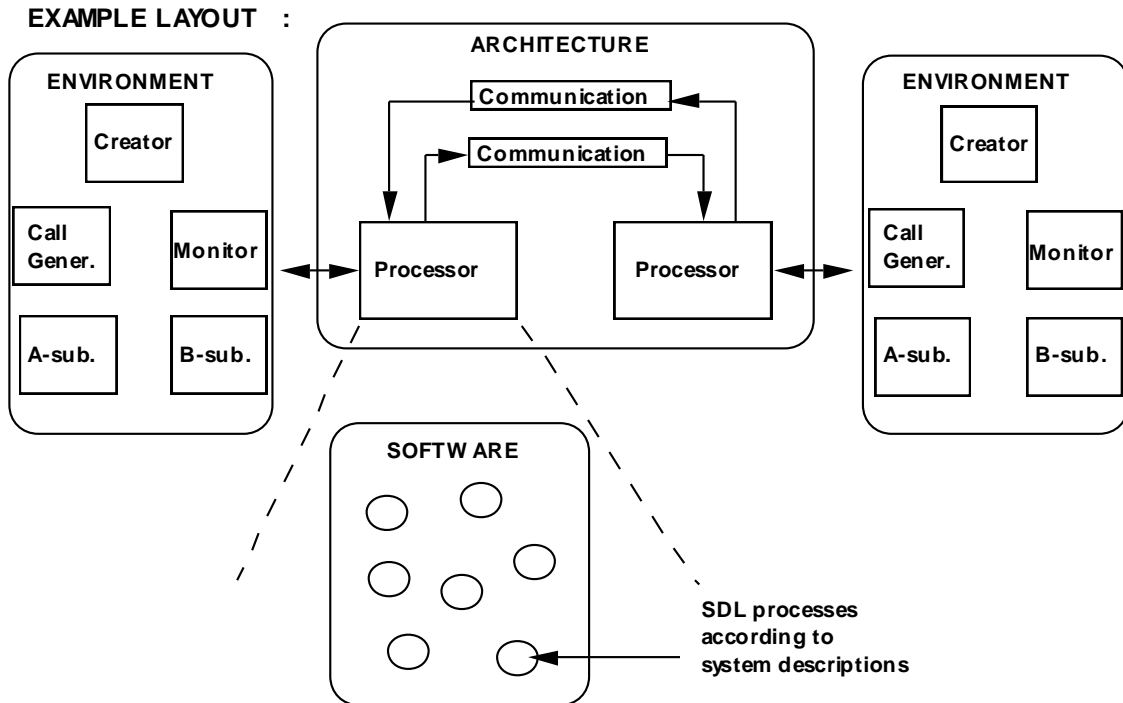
EXAMPLE LAYOUT :

ENVIRONMENT

Creator

Call Gener.

Monitor

A-sub.

B-sub.

ARCHITECTURE

Communication

Communication

Processor

Processor

ENVIRONMENT

Creator

Call Gener.

Monitor

A-sub.

B-sub.

SOFTW ARE

SDL processes according to system descriptions